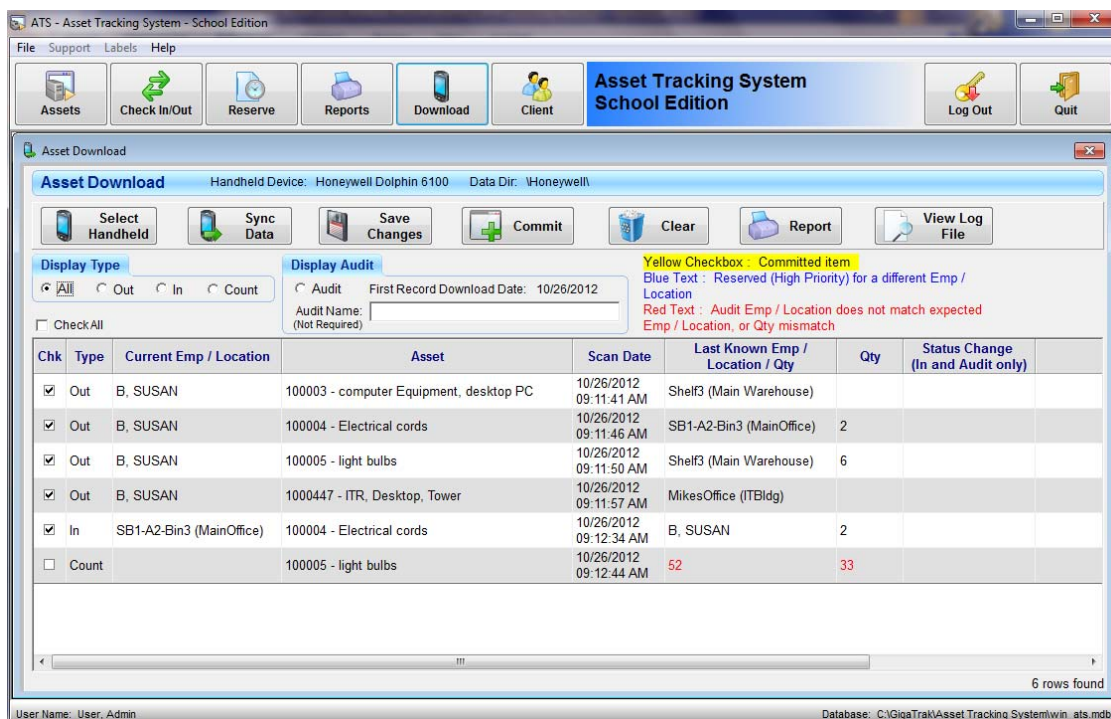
ATS - Asset Tracking System - School Edition

File Support Labels Help

Assets | Check In/Out | Reserve | Reports | Download | Client

Asset Tracking System
School Edition

Log Out | Quit

Asset Download

Asset Download Handheld Device: Honeywell Dolphin 6100 Data Dir: \Honeywell\

Select Handheld | Sync Data | Save Changes | Commit | Clear | Report | View Log File

Display Type
All Out In Count
Check All

Display Audit
Audit First Record Download Date: 10/26/2012
Audit Name: (Not Required)

Yellow Checkbox : Committed item
Blue Text : Reserved (High Priority) for a different Emp / Location
Red Text : Audit Emp / Location does not match expected Emp / Location, or Qty mismatch

| Chk | Type | Current Emp / Location | Asset | Scan Date | Last Known Emp / Location / Qty | Qty | Status Change (In and Audit only) |
|---|---|---|---|---|---|---|---|
| ☑ | Out | B, SUSAN | 100003 - computer Equipment, desktop PC | 10/26/2012 09:11:41 AM | Shelf3 (Main Warehouse) | | |
| ☑ | Out | B, SUSAN | 100004 - Electrical cords | 10/26/2012 09:11:46 AM | SB1-A2-Bin3 (MainOffice) | 2 | |
| ☑ | Out | B, SUSAN | 100005 - light bulbs | 10/26/2012 09:11:50 AM | Shelf3 (Main Warehouse) | 6 | |
| ☑ | Out | B, SUSAN | 1000447 - ITR, Desktop, Tower | 10/26/2012 09:11:57 AM | MikesOffice (ITBldg) | | |
| ☑ | In | SB1-A2-Bin3 (MainOffice) | 100004 - Electrical cords | 10/26/2012 09:12:34 AM | B, SUSAN | 2 | |
| ☐ | Count | | 100005 - light bulbs | 10/26/2012 09:12:44 AM | 52 | 33 | |

6 rows found

User Name: User, Admin
Database: C:\GigaTrak\Asset Tracking System\win_ats.mdb